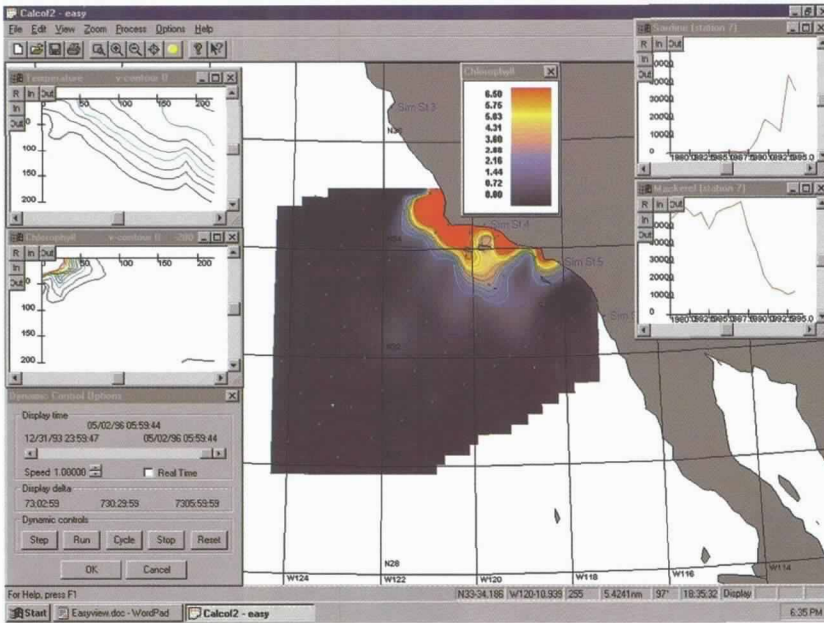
Calcol2 - easy

File Edit View Zoom Process Options Help

Temperature v-contour 0

R In Out

50 100 150 200

0

100

150

200

Chlorophyll v-contour 0 -200

R In Out

50 100 150 200

0

100

150

200

Chlorophyll

6.50
5.75
5.03
4.31
3.60
2.88
2.16
1.44
0.72
0.00

Sim St 3

Sim St 4

Sim St 5

Sim St

N34

N32

N30

N28

W124

W122

W120

W118

W116

W114

Sardine (station 7)

R In Out

40000

30000

20000

10000

0

Mackerel (station 7)

R In Out

40000

30000

20000

10000

0

Dynamic Control Options

Display time

05/02/96 05:59:44

12/31/93 23:59:47 05/02/96 05:59:44

Speed 1.00000 Real Time

Display delta

73:02:59 730:29:59 7305:59:59

Dynamic controls

Step Run Cycle Stop Reset

OK Cancel

For Help, press F1

N33-34.186 W120-10.939 255 5.4241nm 97° 18:35:32 Display

Start Easyview.doc - WordPad Calcol2 - easy

6:35 PM